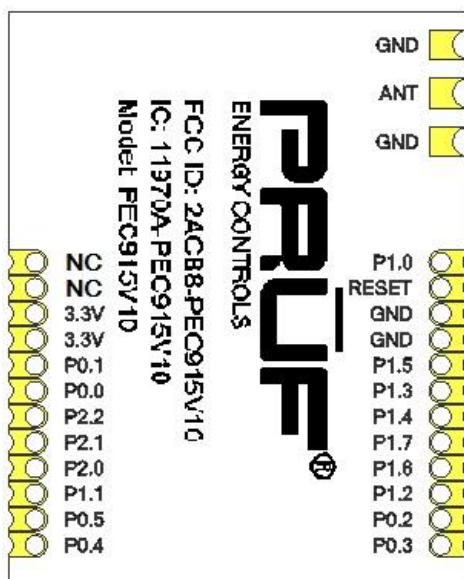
GND
ANT
GND

PRŪF®
ENERGY CONTROLS
FCC ID: 2ACB8-PEC915V10
IC: 11970A-PEC915V10
Model PEC915V10

NC
NC
3.3V
3.3V
P0.1
P0.0
P2.2
P2.1
P2.0
P1.1
P0.5
P0.4

P1.0
RESET
GND
GND
P1.5
P1.3
P1.4
P1.7
P1.6
P1.2
P0.2
P0.3